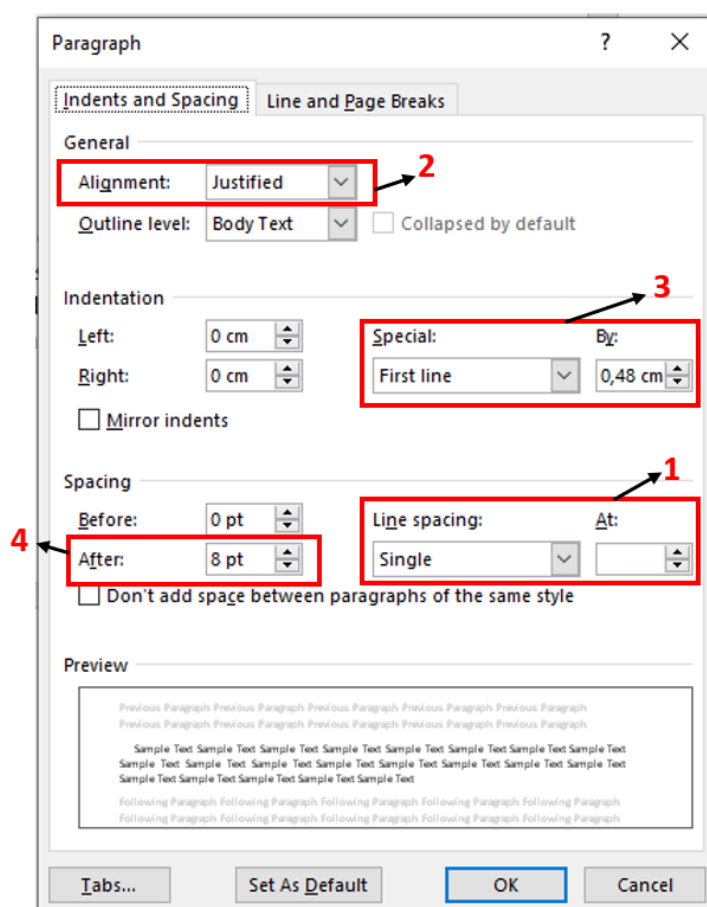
Paragraph

?

×

Indents and Spacing

Line and Page Breaks

General

Alignment: Justified

2

Outline level: Body Text

Collapsed by default

Indentation

3

Left: 0 cm

Right: 0 cm

Special: First line

By: 0,48 cm

Mirror indents

Spacing

1

Before: 0 pt

4

After: 8 pt

Line spacing: Single

At:

Don't add space between paragraphs of the same style

Preview

Previous Paragraph Previous Paragraph Previous Paragraph Previous Paragraph Previous Paragraph Previous Paragraph Previous Paragraph Previous Paragraph Previous Paragraph Previous Paragraph

Sample Text Sample Text Sample Text Sample Text Sample Text Sample Text Sample Text Sample Text Sample Text Sample Text Sample Text Sample Text Sample Text Sample Text Sample Text Sample Text Sample Text Sample Text Sample Text Sample Text Sample Text Sample Text Sample Text

Following Paragraph Following Paragraph Following Paragraph Following Paragraph Following Paragraph Following Paragraph Following Paragraph Following Paragraph Following Paragraph Following Paragraph

Tabs...

Set As Default

OK

Cancel